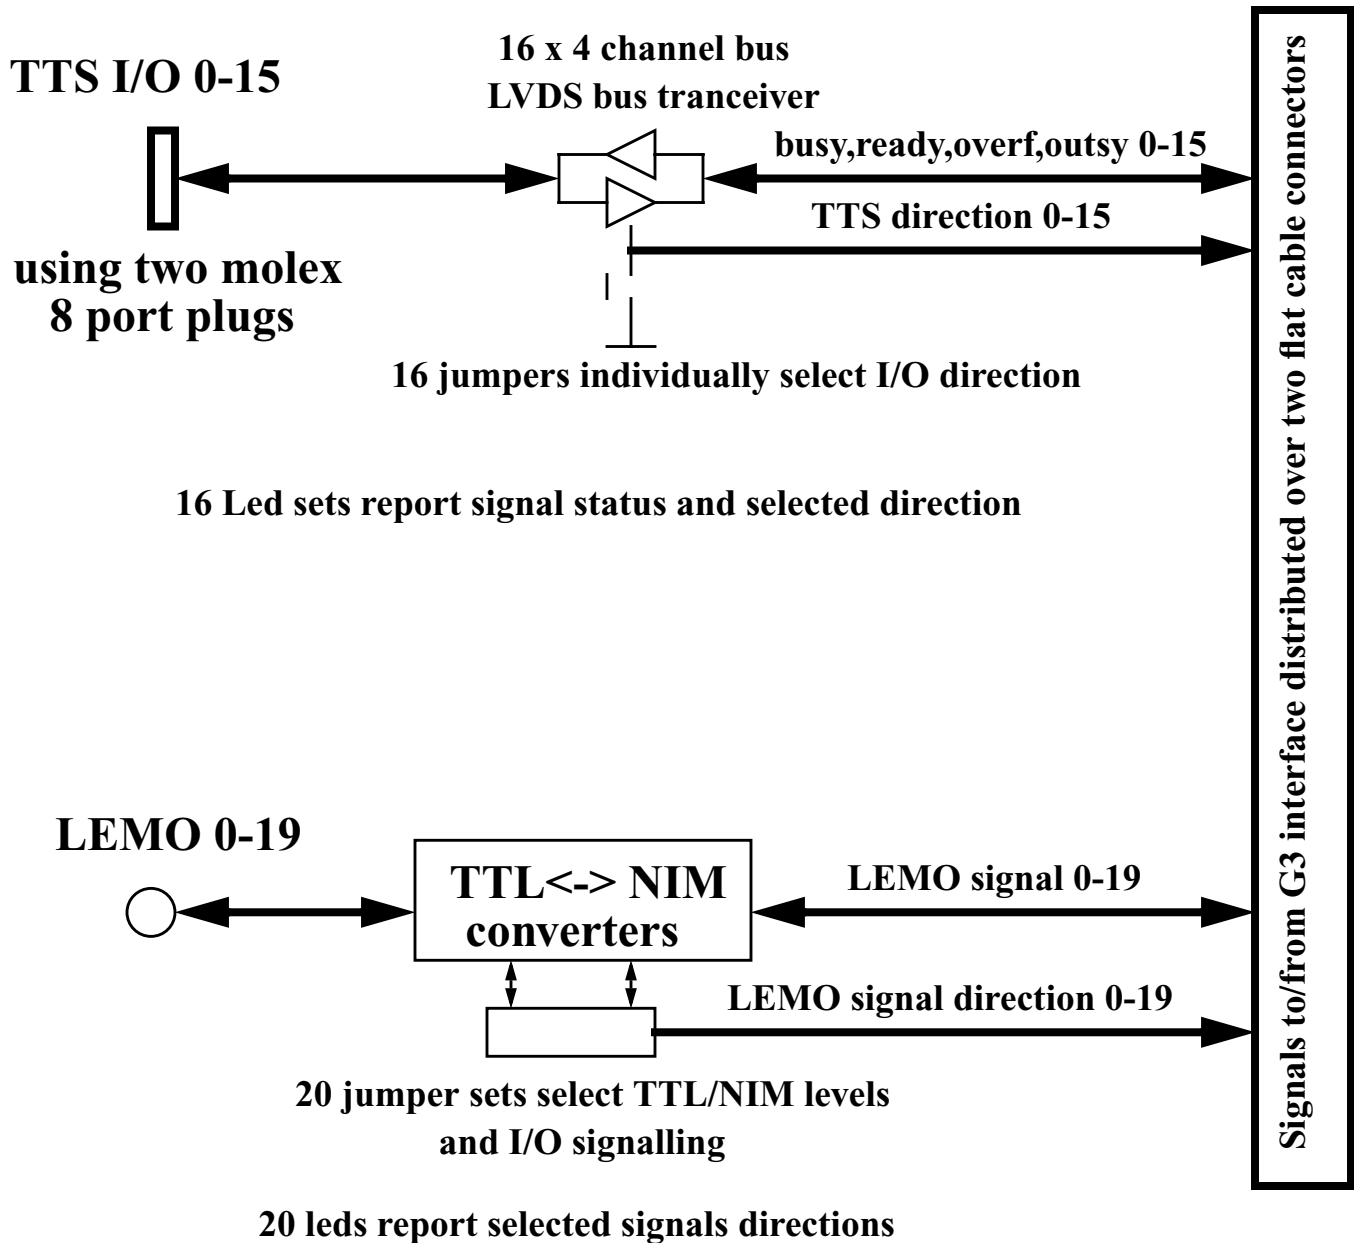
TTS I/O 0-15

16 x 4 channel bus
LVDS bus tranceiver

busy,ready,overf,outsy 0-15

TTS direction 0-15

using two molex
8 port plugs

16 jumpers individually select I/O direction

16 Led sets report signal status and selected direction

Signals to/from G3 interface distributed over two flat cable connectors

LEMO 0-19

TTL<-> NIM
converters

LEMO signal 0-19

LEMO signal direction 0-19

20 jumper sets select TTL/NIM levels
and I/O signalling

20 leds report selected signals directions